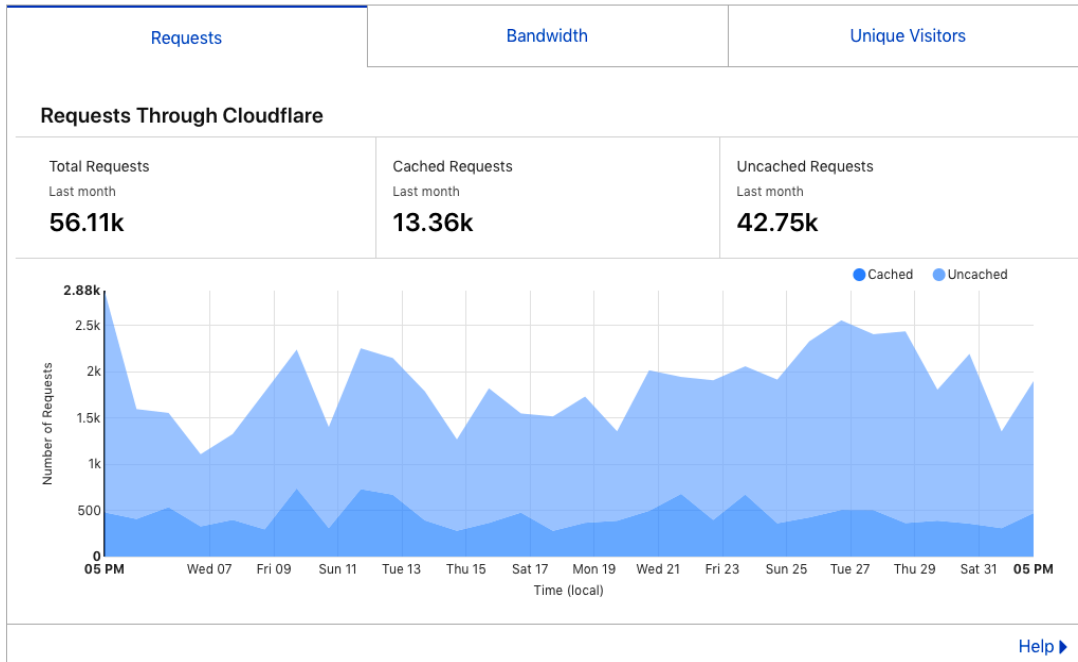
Requests | Bandwidth | Unique Visitors

Requests Through Cloudflare

Total Requests
Last month
56.11k

Cached Requests
Last month
13.36k

Uncached Requests
Last month
42.75k

Cached Uncached

2.88k
2.5k
2k
1.5k
1k
500
0

Number of Requests

05 PM Wed 07 Fri 09 Sun 11 Tue 13 Thu 15 Sat 17 Mon 19 Wed 21 Fri 23 Sun 25 Tue 27 Thu 29 Sat 31 05 PM

Time (local)

Help